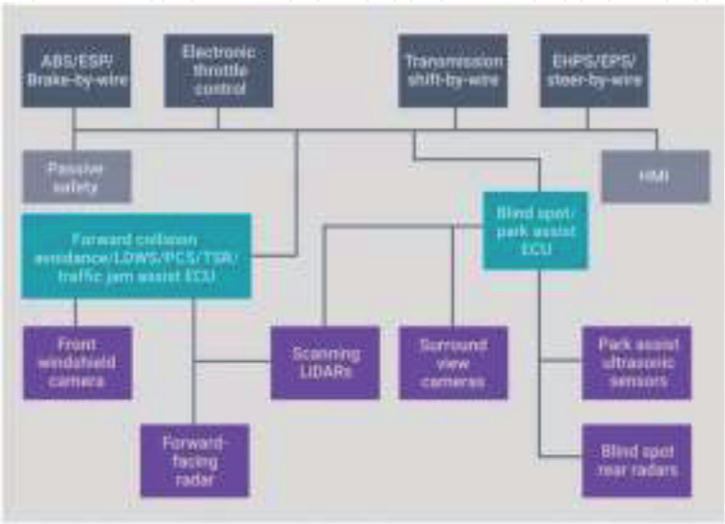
ABS/ESP/ Brake-by-wire

Electronic throttle control

Transmission shift-by-wire

EHPS/EPS/ steer-by-wire

Passive safety

HMI

Blind spot/ park assist ECU

Forward collision avoidance/LDWS/PCS/TSR/ traffic jam assist ECU

Front windshield camera

Scanning LIDARs

Surround view cameras

Park assist ultrasonic sensors

Forward-facing radar

Blind spot rear radars